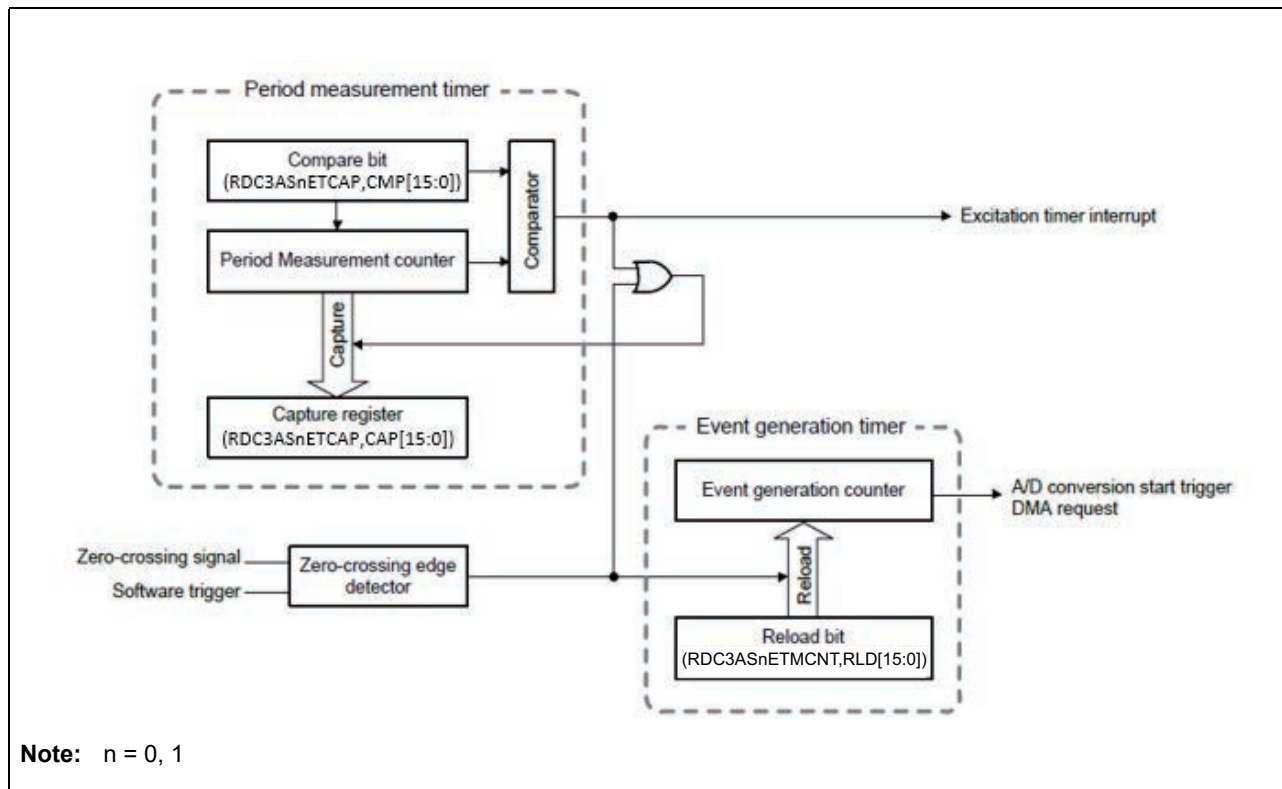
Period measurement timer

Compare bit
(RDC3ASnETCAP,CMP[15:0])

Comparator

Period Measurement counter

Capture

Capture register
(RDC3ASnETCAP,CAP[15:0])

Excitation timer interrupt

Event generation timer

Event generation counter

A/D conversion start trigger
DMA request

Zero-crossing signal
Software trigger

Zero-crossing edge detector

Reload

Reload bit
(RDC3ASnETMCNT,RLD[15:0])

**Note:** n = 0, 1